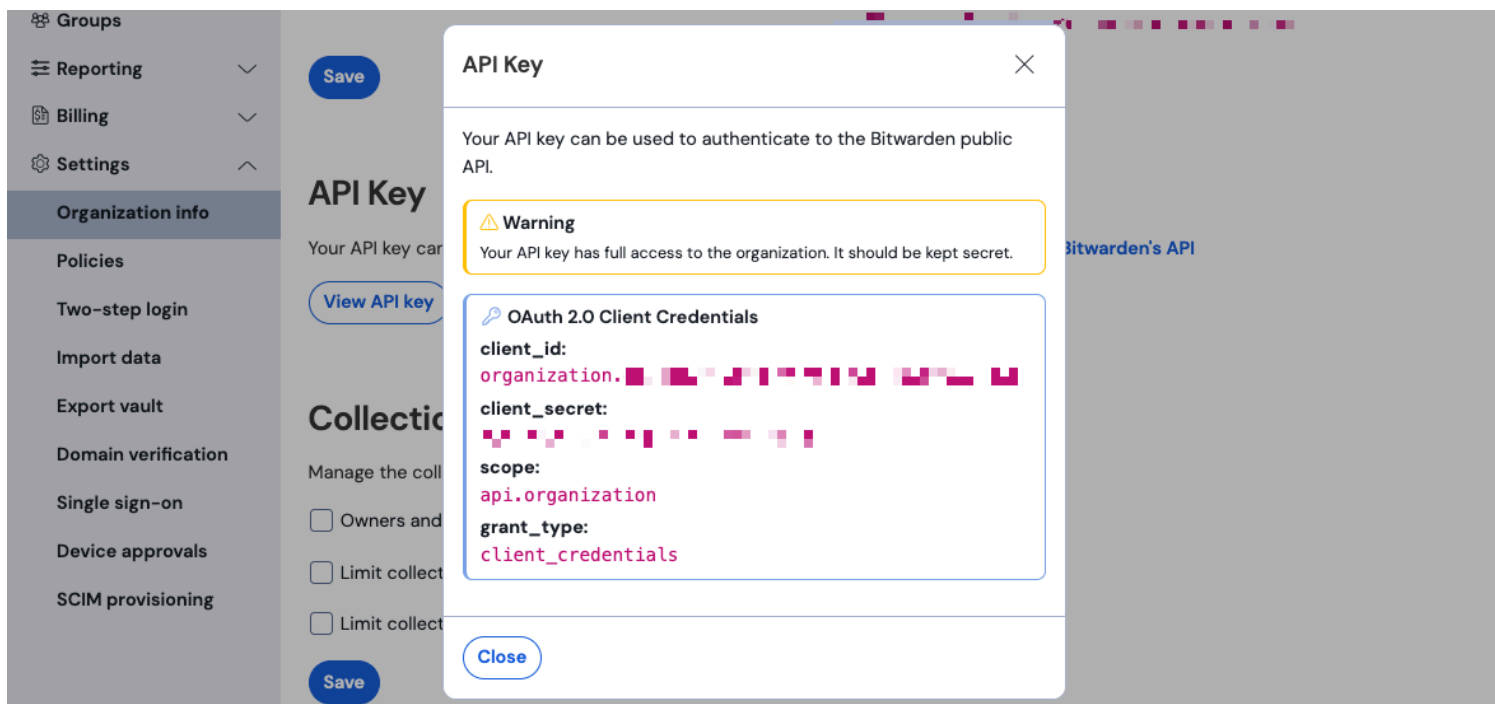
Groups

Reporting

Billing

Settings

Organization info

Policies

Two-step login

Import data

Export vault

Domain verification

Single sign-on

Device approvals

SCIM provisioning

Save

API Key

Your API key car

View API key

Bitwarden's API

Collectio

Manage the coll

Owners and

Limit collect

Limit collect

Save

API Key

Your API key can be used to authenticate to the Bitwarden public API.

Warning

Your API key has full access to the organization. It should be kept secret.

OAuth 2.0 Client Credentials

client_id:

organization.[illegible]

client_secret:

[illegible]

scope:

api.organization

grant_type:

client_credentials

Close